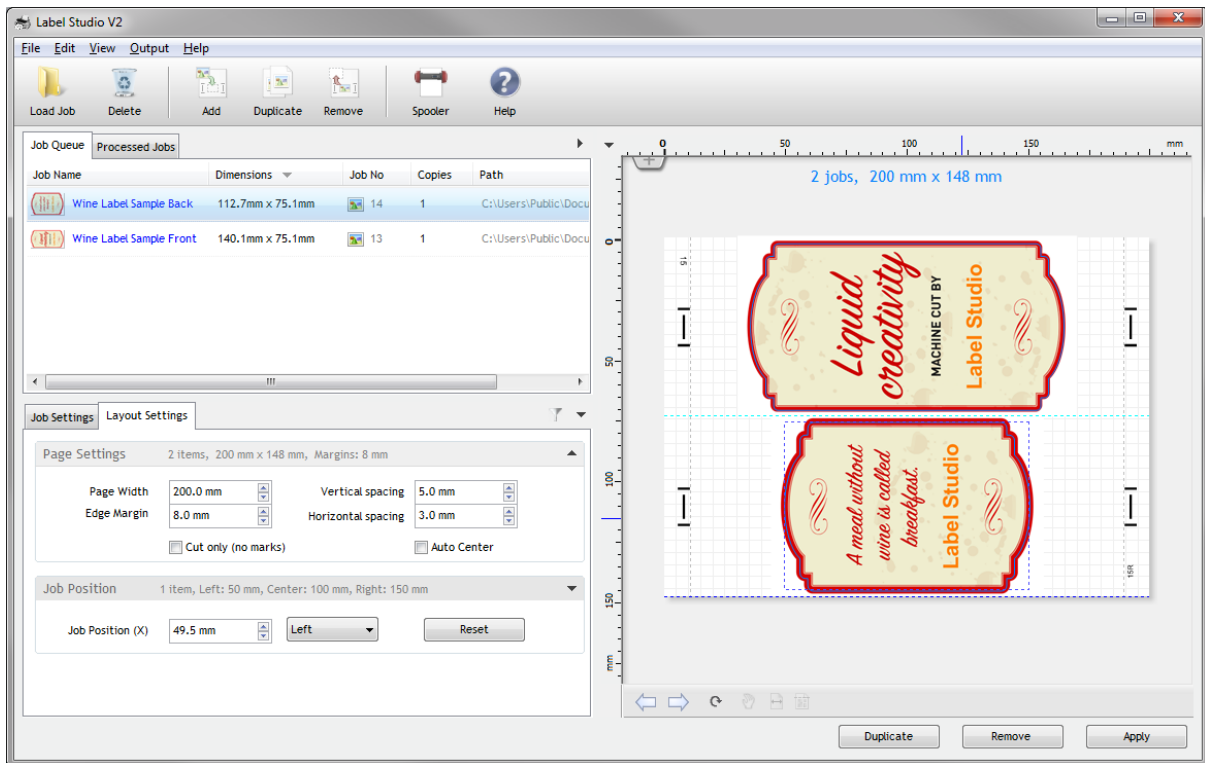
Label Studio V2

File Edit View Output Help

Load Job Delete Add Duplicate Remove Spooler Help

Job Queue Processed Jobs

| Job Name | Dimensions | Job No | Copies | Path |
|---|---|---|---|---|
| Wine Label Sample Back | 112.7mm x 75.1mm | 14 | 1 | C:\Users\Public\Docu |
| Wine Label Sample Front | 140.1mm x 75.1mm | 13 | 1 | C:\Users\Public\Docu |

Job Settings Layout Settings

Page Settings 2 items, 200 mm x 148 mm, Margins: 8 mm

Page Width 200.0 mm
Edge Margin 8.0 mm
Vertical spacing 5.0 mm
Horizontal spacing 3.0 mm
Cut only (no marks)
Auto Center

Job Position 1 item, Left: 50 mm, Center: 100 mm, Right: 150 mm

Job Position (X) 49.5 mm Left Reset

0 50 100 150 mm

2 jobs, 200 mm x 148 mm

0 50 100 150 mm

Liquid creativity MACHINE CUT BY Label Studio

A meal without wine is called breakfast. Label Studio

Duplicate Remove Apply